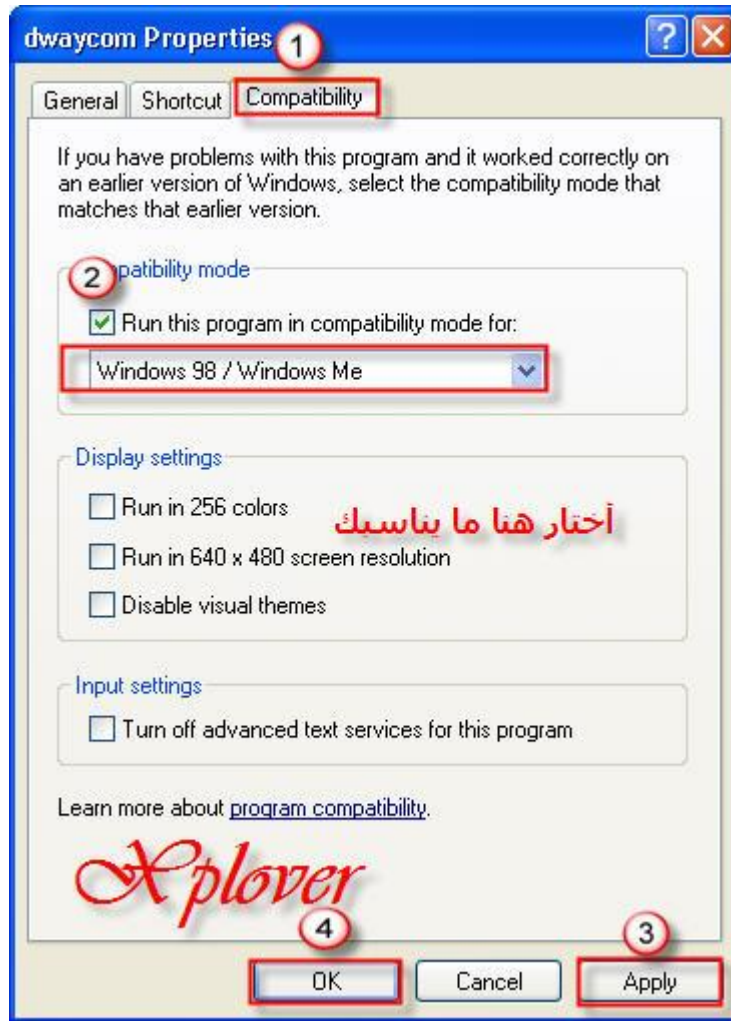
dwaycom Properties 1 ? X

General | Shortcut | Compatibility

If you have problems with this program and it worked correctly on an earlier version of Windows, select the compatibility mode that matches that earlier version.

2 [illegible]patibility mode

Run this program in compatibility mode for:

Windows 98 / Windows Me

Display settings

Run in 256 colors

أختار هنا ما يناسبك

Run in 640 x 480 screen resolution

Disable visual themes

Input settings

Turn off advanced text services for this program

Learn more about program compatibility.

Xplover

4 3

OK | Cancel | Apply